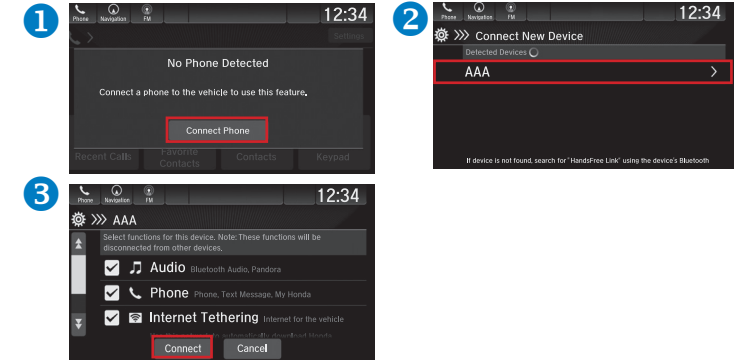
1

Phone Navigation FM 12:34

Settings

No Phone Detected

Connect a phone to the vehicle to use this feature.

Connect Phone

Recent Calls Favorite Contacts Contacts Keypad

2

Phone Navigation FM 12:34

Connect New Device

Detected Devices

AAA

If device is not found, search for "HandsFree Link" using the device's Bluetooth

3

Phone Navigation FM 12:34

AAA

Select functions for this device. Note: These functions will be disconnected from other devices.

Audio Bluetooth Audio, Pandora

Phone Phone, Text Message, My Honda

Internet Tethering Internet for the vehicle

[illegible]

Connect Cancel